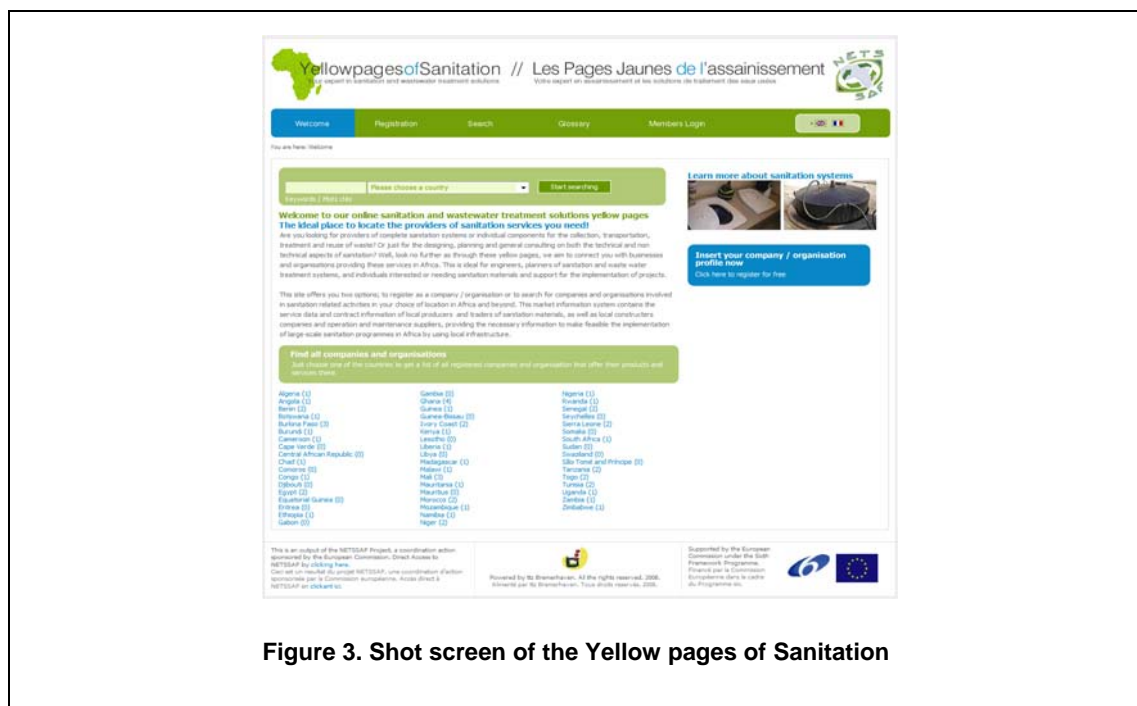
YellowpagesofSanitation // Les Pages Jaunes de l'assainissement
Your expert in sanitation and wastewater treatment solutions
Votre expert en assainissement et les solutions de traitement des eaux usées

NETSSAF

Welcome Registration Search Glossary Members Login

You are here: Welcome

Please choose a country
Start searching
Keywords | More info

Welcome to our online sanitation and wastewater treatment solutions yellow pages
The ideal place to locate the providers of sanitation services you need!

Are you looking for providers of complete sanitation systems or individual components for the collection, transportation, treatment and reuse of waste? Or just for the designing, planning and general consulting on both the technical and non technical aspects of sanitation? Well, look no further as through these yellow pages, we aim to connect you with businesses and organisations providing these services in Africa. This is ideal for engineers, planners of sanitation and waste water treatment systems, and individuals interested or needing sanitation materials and support for the implementation of projects.

This site offers you two options; to register as a company / organisation or to search for companies and organisations involved in sanitation related activities in your choice of location in Africa and beyond. This market information system contains the service data and contract information of local producers and traders of sanitation materials, as well as local constructers companies and operation and maintenance suppliers, providing the necessary information to make feasible the implementation of large-scale sanitation programmes in Africa by using local infrastructure.

Find all companies and organisations
Just choose one of the countries to get a list of all registered companies and organisation that offer their products and services there.

Algeria (1)
Angola (1)
Benin (2)
Botswana (1)
Burkina Faso (3)
Burundi (1)
Cameroon (1)
Cape Verde (0)
Central African Republic (0)
Chad (1)
Comoros (0)
Congo (1)
Djibouti (0)
Egypt (2)
Equatorial Guinea (0)
Eritrea (0)
Ethiopia (1)
Gabon (0)

Gambia (0)
Ghana (4)
Guinea (1)
Guinea-Bissau (0)
Ivory Coast (2)
Kenya (1)
Lesotho (0)
Liberia (1)
Libya (0)
Madagascar (1)
Malawi (1)
Mali (3)
Mauritania (1)
Mauritius (0)
Morocco (2)
Mozambique (1)
Namibia (1)
Niger (2)

Nigeria (1)
Rwanda (1)
Senegal (2)
Seychelles (0)
Sierra Leone (2)
Somalia (0)
South Africa (1)
Sudan (0)
Swaziland (0)
São Tomé and Príncipe (0)
Tanzania (2)
Togo (2)
Tunisia (2)
Uganda (1)
Zambia (1)
Zimbabwe (1)

Learn more about sanitation systems

Insert your company / organisation profile now
Click here to register for free

This is an output of the NETSSAF Project, a coordination action sponsored by the European Commission. Direct Access to NETSSAF by clicking here.
Ceci est un résultat du projet NETSSAF, une coordination d'action sponsorisée par la Commission européenne. Accès direct à NETSSAF en cliquant ici.

Powered by ttz Bremerhaven. All the rights reserved. 2008.
Alimenté par ttz Bremerhaven. Tous droits reservés. 2008.

Supported by the European Commission under the Sixth Framework Programme.
Financé par la Commission Européenne dans le cadre du Programme six.

Figure 3. Shot screen of the Yellow pages of Sanitation